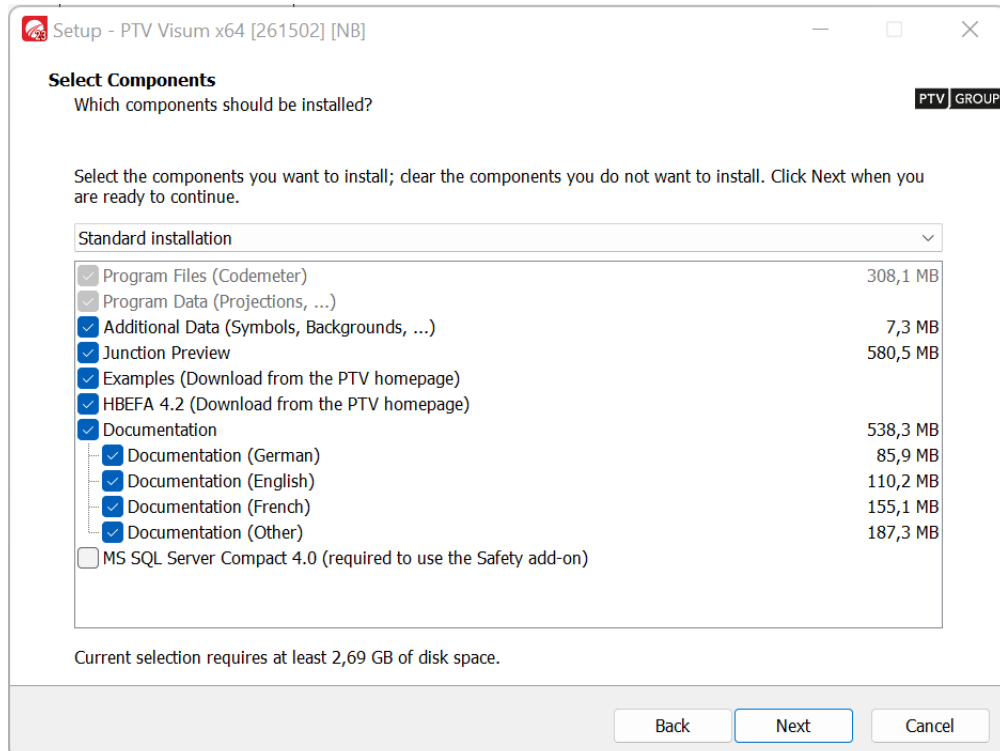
Setup - PTV Visum x64 [261502] [NB]

Select Components
Which components should be installed?

PTV GROUP

Select the components you want to install; clear the components you do not want to install. Click Next when you are ready to continue.

Standard installation

| Component | Size |
|---|---|
| Program Files (Codemeter) | 308,1 MB |
| Program Data (Projections, ...) | |
| Additional Data (Symbols, Backgrounds, ...) | 7,3 MB |
| Junction Preview | 580,5 MB |
| Examples (Download from the PTV homepage) | |
| HBEFA 4.2 (Download from the PTV homepage) | |
| Documentation | 538,3 MB |
| Documentation (German) | 85,9 MB |
| Documentation (English) | 110,2 MB |
| Documentation (French) | 155,1 MB |
| Documentation (Other) | 187,3 MB |
| MS SQL Server Compact 4.0 (required to use the Safety add-on) | |

Current selection requires at least 2,69 GB of disk space.

Back Next Cancel